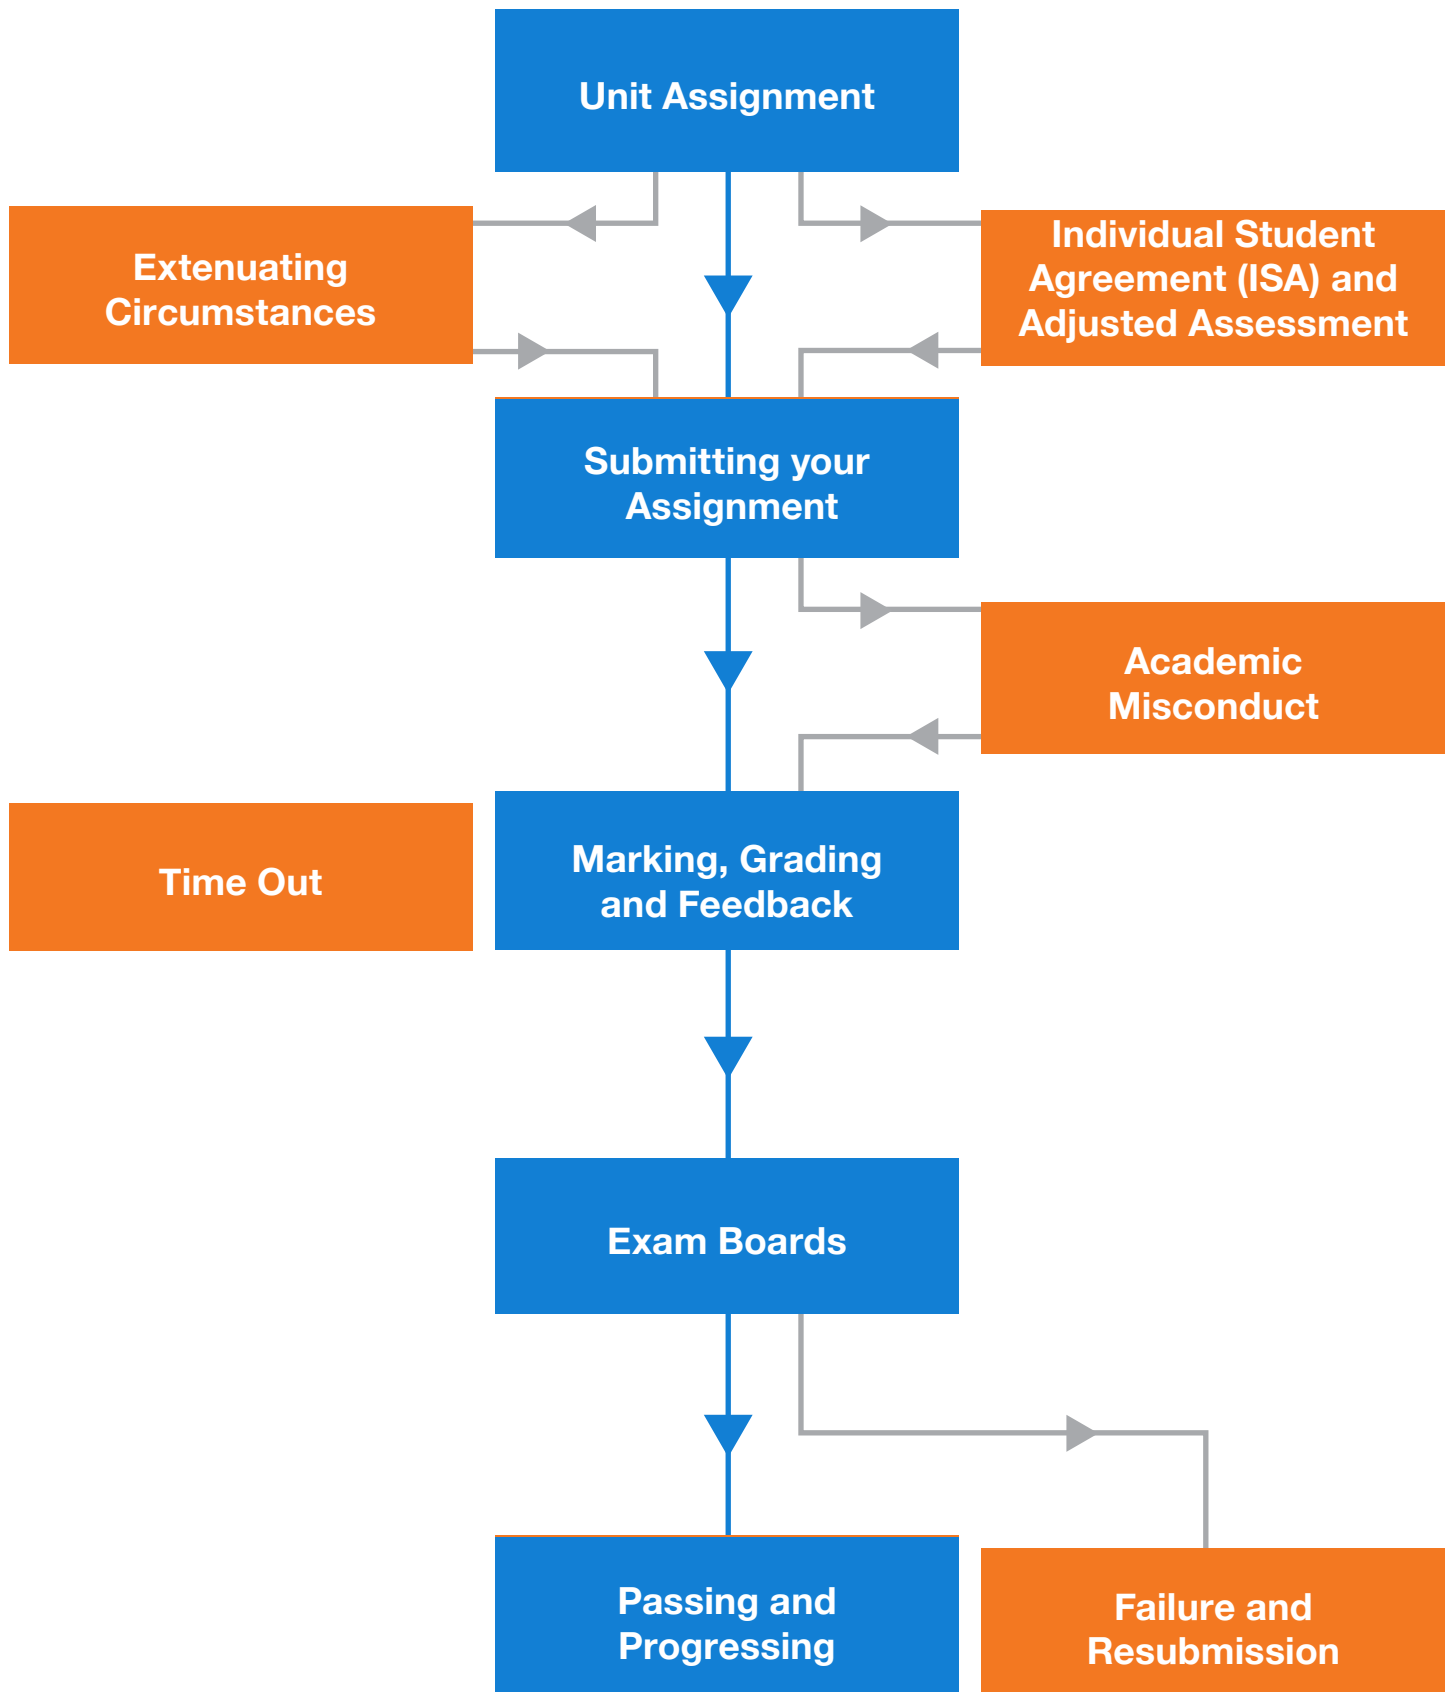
Unit Assignment

Extenuating Circumstances

Individual Student Agreement (ISA) and Adjusted Assessment

Submitting your Assignment

Academic Misconduct

Time Out

Marking, Grading and Feedback

Exam Boards

Passing and Progressing

Failure and Resubmission